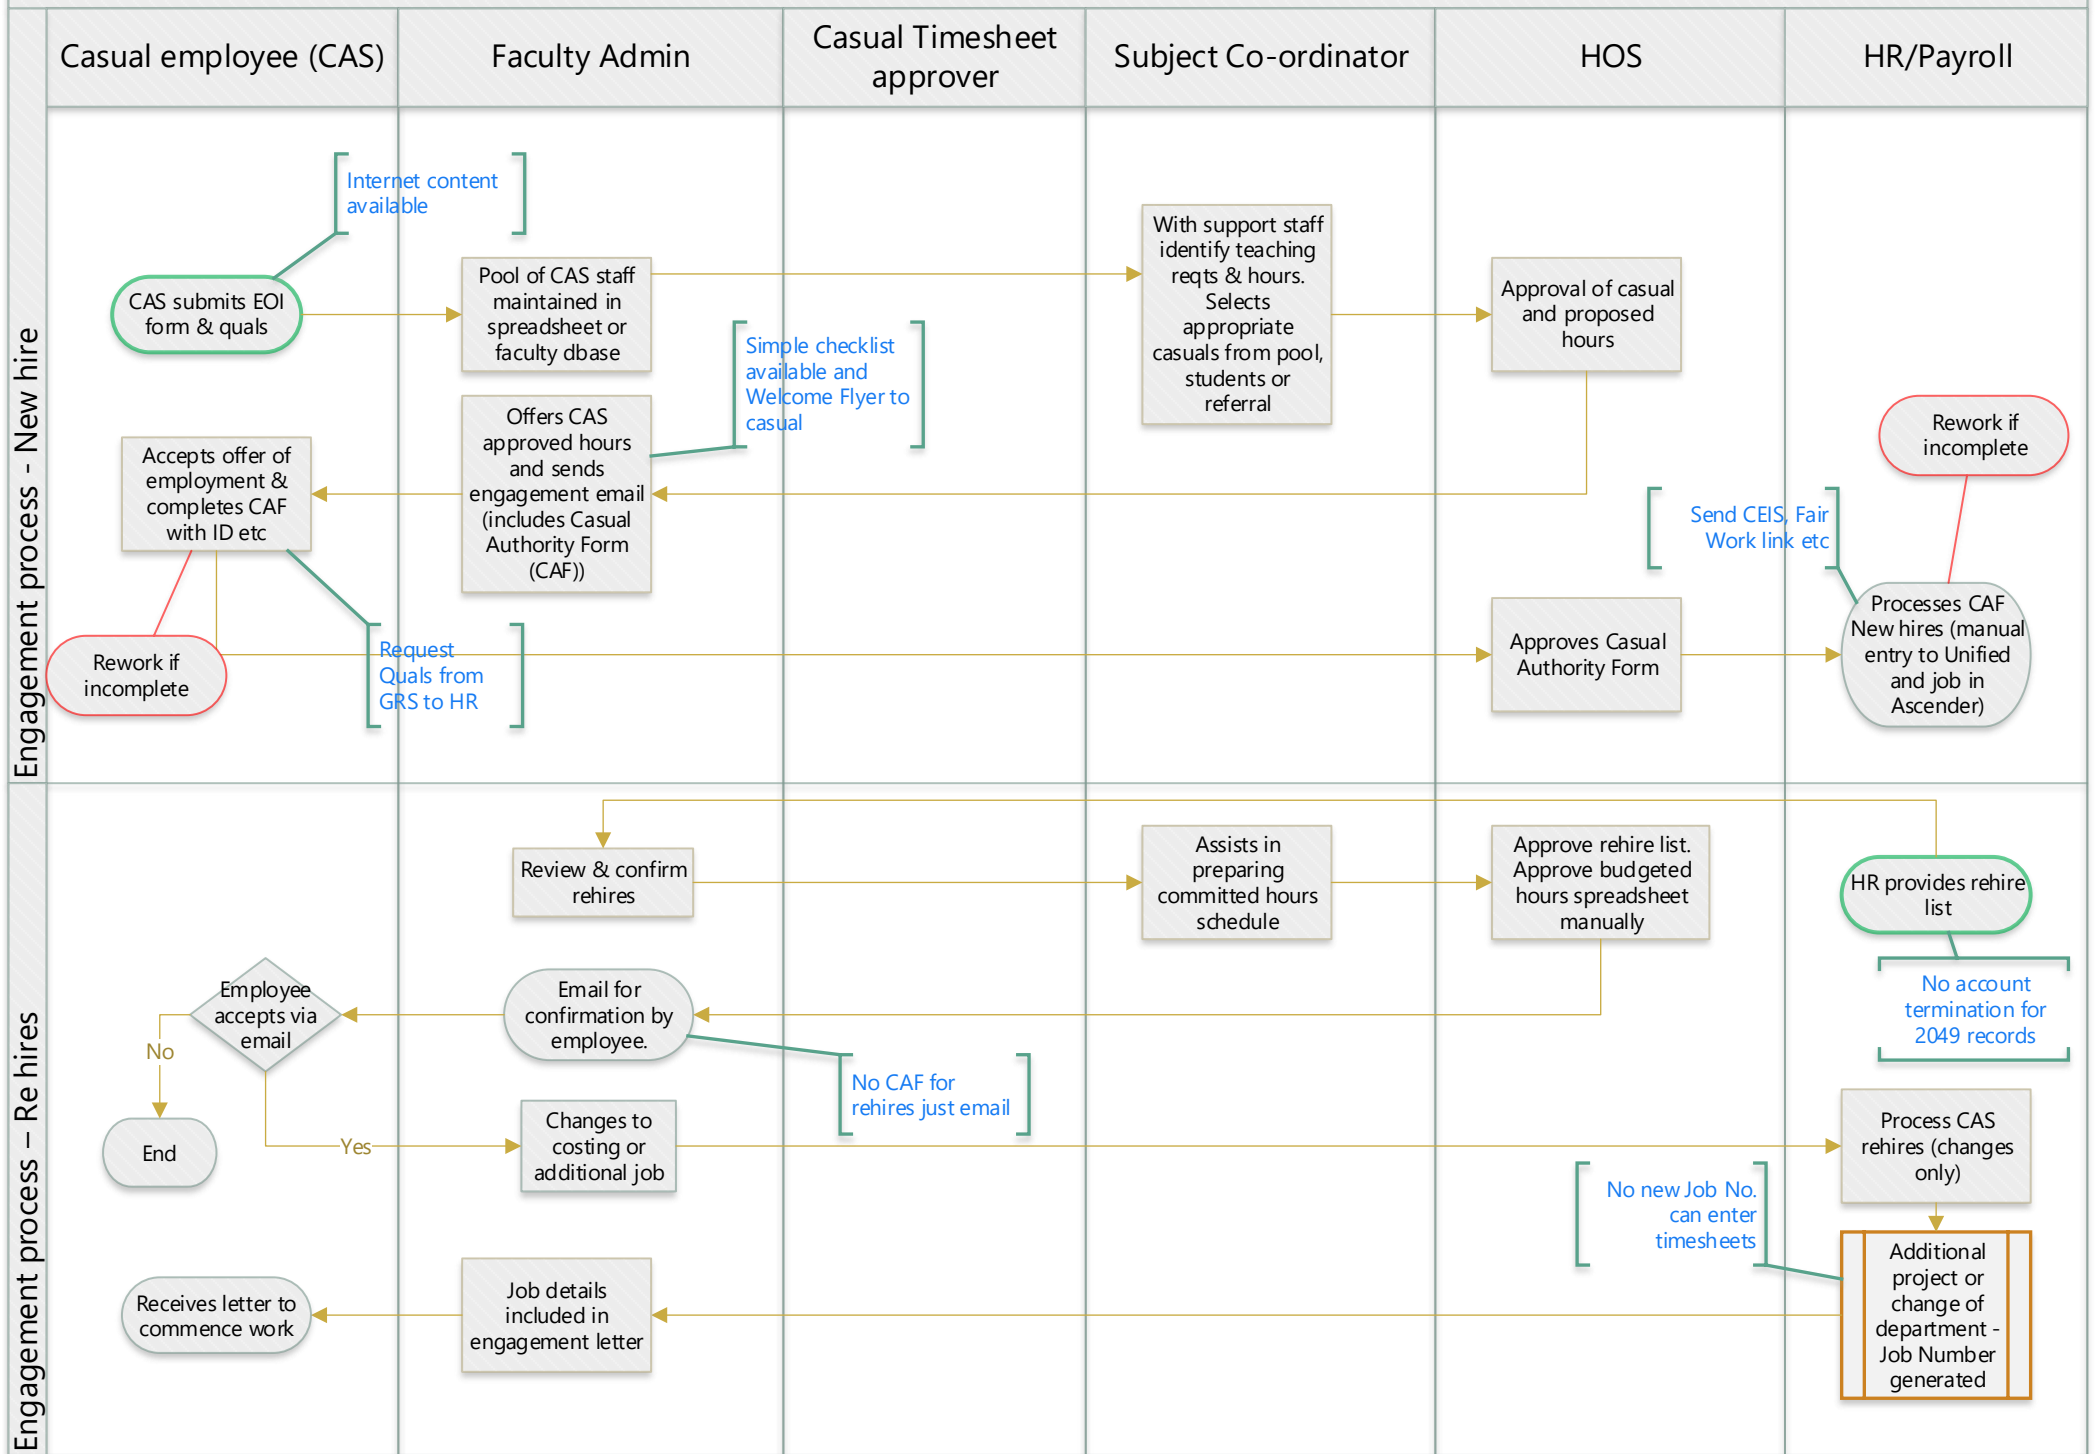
Casual employee (CAS)

Faculty Admin

Casual Timesheet approver

Subject Co-ordinator

HOS

HR/Payroll

Engagement process - New hire

Internet content available

CAS submits EOI form & quals

Pool of CAS staff maintained in spreadsheet or faculty dbase

With support staff identify teaching reqts & hours. Selects appropriate casuals from pool, students or referral

Approval of casual and proposed hours

Simple checklist available and Welcome Flyer to casual

Offers CAS approved hours and sends engagement email (includes Casual Authority Form (CAF))

Accepts offer of employment & completes CAF with ID etc

Rework if incomplete

Send CEIS, Fair Work link etc

Request Quals from GRS to HR

Rework if incomplete

Approves Casual Authority Form

Processes CAF New hires (manual entry to Unified and job in Ascender)

Engagement process – Re hires

Review & confirm rehires

Assists in preparing committed hours schedule

Approve rehire list. Approve budgeted hours spreadsheet manually

HR provides rehire list

No account termination for 2049 records

Employee accepts via email

Email for confirmation by employee.

No

No CAF for rehires just email

End

Yes

Changes to costing or additional job

Process CAS rehires (changes only)

No new Job No. can enter timesheets

Additional project or change of department - Job Number generated

Receives letter to commence work

Job details included in engagement letter